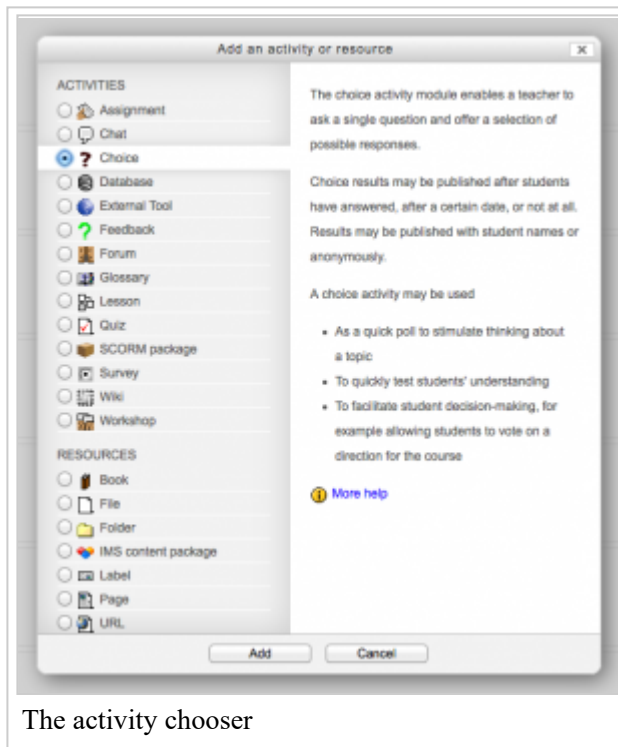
Add an activity or resource

x

ACTIVITIES

Assignment

Chat

Choice

Database

External Tool

Feedback

Forum

Glossary

Lesson

Quiz

SCORM package

Survey

Wiki

Workshop

RESOURCES

Book

File

Folder

IMS content package

Label

Page

URL

The choice activity module enables a teacher to ask a single question and offer a selection of possible responses.

Choice results may be published after students have answered, after a certain date, or not at all. Results may be published with student names or anonymously.

A choice activity may be used

- As a quick poll to stimulate thinking about a topic
- To quickly test students' understanding
- To facilitate student decision-making, for example allowing students to vote on a direction for the course

More help

Add

Cancel

The activity chooser